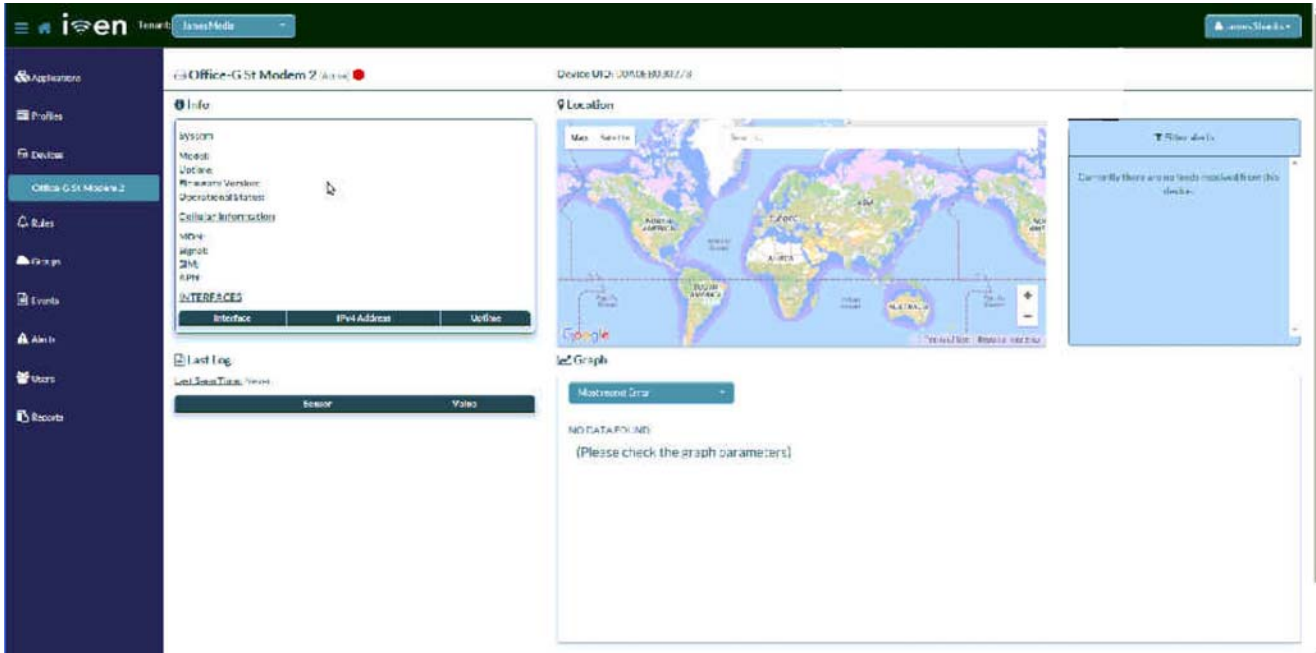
iwen Tenant: JamesMedia

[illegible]

Applications
Profiles
Devices
Office-G St Modem 2
Rules
Groups
Events
Alerts
Users
Reports

Office-G St Modem 2 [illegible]

Device UID: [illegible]

Info

System
Model:
Uptime:
Firmware Version:
Operational Status:
Cellular Information
Mode:
Signal:
SIM:
APN:
INTERFACES

| Interface | IPv4 Address | Uptime |
|---|---|---|

Location

Map Satellite

Google

Filter alerts

Currently there are no feeds received from this device.

Last Log

Last Seen Time: Never

| Sensor | Value |
|---|---|

Graph

Montreone Error

NO DATA FOUND
(Please check the graph parameters)